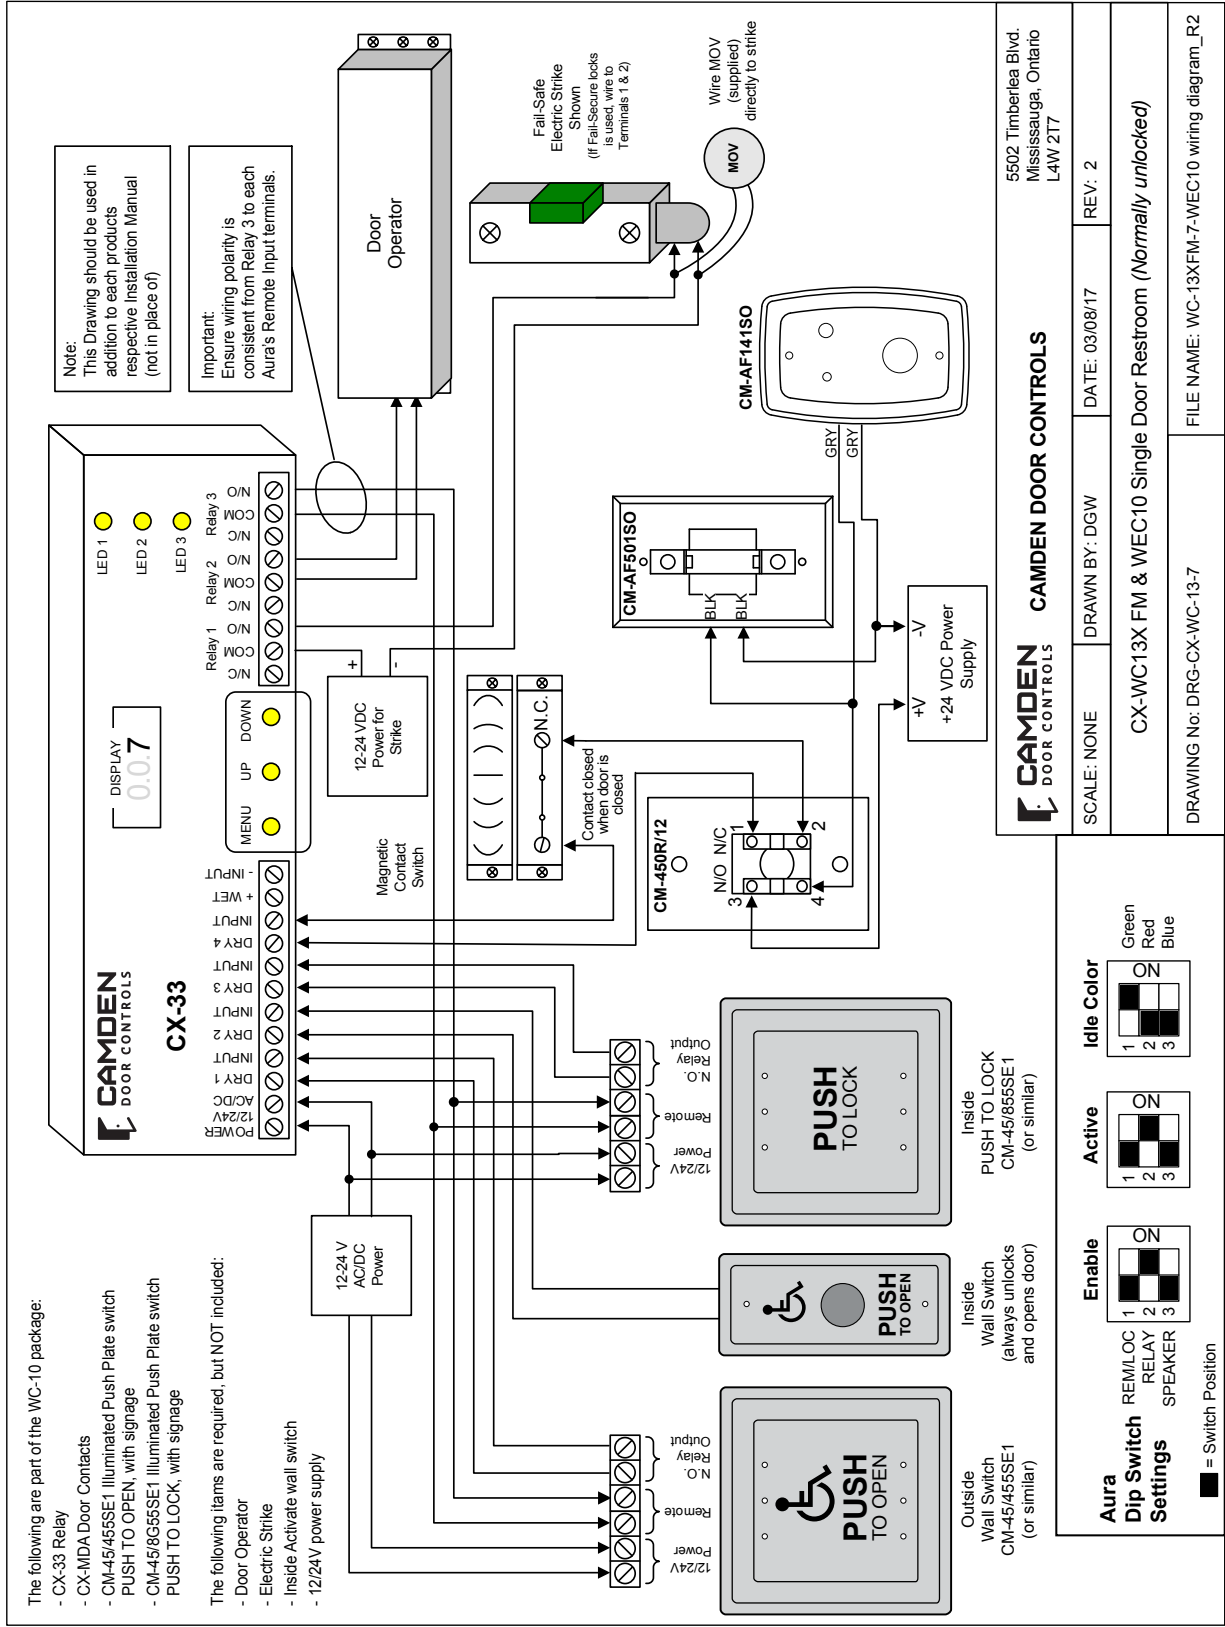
Note:
This Drawing should be used in addition to each products respective Installation Manual (not in place of)

Important:
Ensure wiring polarity is consistent from Relay 3 to each Aura's Remote Input terminals.

Door Operator

Fail-Safe Electric Strike Shown
(If Fail-Secure locks is used, wire to Terminals 1 & 2)

Wire MOV (supplied) directly to strike

MOV

CM-AF141SO

GRY GRY

CM-AF501SO

BLK BLK

-V
+24 VDC Power Supply
+V

CM-450R/12

N/O N/C
1 2
3 4

Contact closed when door is closed

N.C.

Magnetic Contact Switch

12-24 VDC Power for Strike

+ -

LED 1 LED 2 LED 3

Relay 3 N/O COM N/C
Relay 2 N/O COM N/C
Relay 1 N/O COM N/C

DISPLAY
0.0.7

MENU UP DOWN

- INPUT
+ WET
INPUT
DRY 4
INPUT
DRY 3
INPUT
DRY 2
INPUT
DRY 1
AC/DC
12/24V
POWER

CAMDEN DOOR CONTROLS
CX-33

12-24 V AC/DC Power

N.O. Relay Output
Remote
12/24V Power

PUSH TO LOCK

Inside PUSH TO LOCK CM-45/855SE1 (or similar)

PUSH TO OPEN

Inside Wall Switch (always unlocks and opens door)

N.O. Relay Output
Remote
12/24V Power

PUSH TO OPEN

Outside Wall Switch CM-45/455SE1 (or similar)

The following are part of the WC-10 package:
- CX-33 Relay
- CX-MDA Door Contacts
- CM-45/455SE1 Illuminated Push Plate switch PUSH TO OPEN, with signage
- CM-45/8G55SE1 Illuminated Push Plate switch PUSH TO LOCK, with signage

The following items are required, but NOT included:
- Door Operator
- Electric Strike
- Inside Activate wall switch
- 12/24V power supply

Aura Dip Switch Settings

REM/LOC
RELAY
SPEAKER

Enable
ON
1 2 3

Active
ON
1 2 3

Idle Color
ON
1 2 3
Green
Red
Blue

■ = Switch Position

5502 Timberlea Blvd.
Mississauga, Ontario
L4W 2T7

CAMDEN DOOR CONTROLS

CAMDEN DOOR CONTROLS

SCALE: NONE
DRAWN BY: DGW
DATE: 03/08/17
REV: 2

CX-WC13X FM & WEC10 Single Door Restroom (Normally unlocked)

DRAWING No: DRG-CX-WC-13-7
FILE NAME: WC-13XFM-7-WEC10 wiring diagram_R2